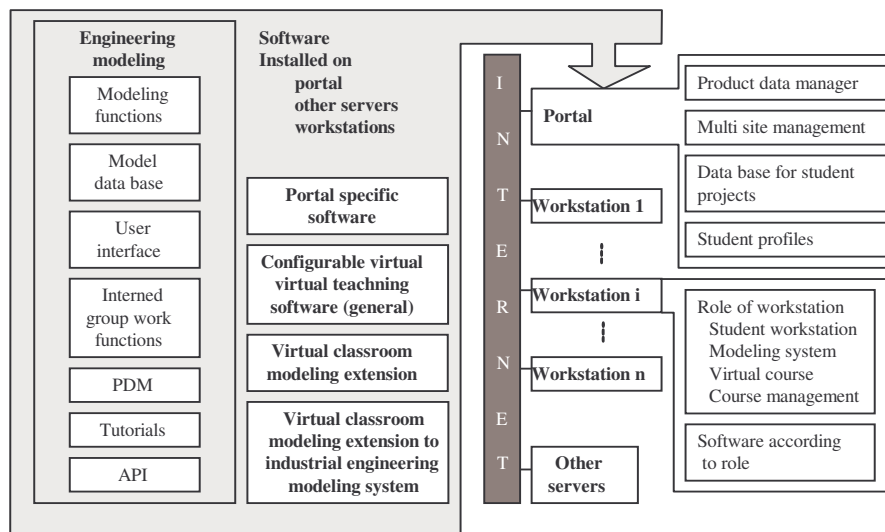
Engineering modeling

Modeling functions

Model data base

User interface

Interned group work functions

PDM

Tutorials

API

Software Installed on portal other servers workstations

Portal specific software

Configurable virtual virtual teachning software (general)

Virtual classroom modeling extension

Virtual classroom modeling extension to industrial engineering modeling system

I N T E R N E T

Portal

Workstation 1

Workstation i

Workstation n

Other servers

Product data manager

Multi site management

Data base for student projects

Student profiles

Role of workstation
Student workstation
Modeling system
Virtual course
Course management

Software according to role